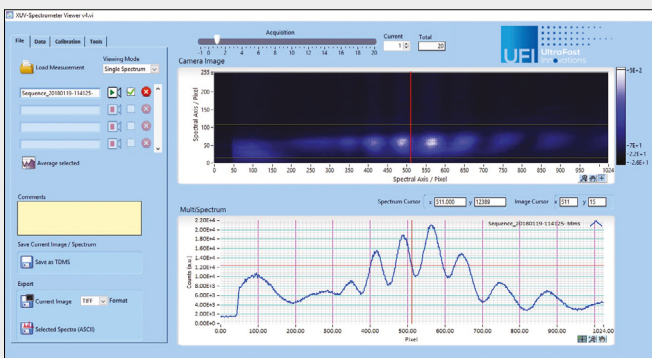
XUV-Spectrometer Viewer v4.vi

File | Data | Calibration | Tools

Load Measurement

Viewing Mode
Single Spectrum

Sequence_20180119-114125-

Average selected

Comments

Save Current Image / Spectrum

Save as TDMS

Export

Current Image TIFF Format

Selected Spectra (ASCII)

Acquisition
0 1 2 3 4 5 6 7 8 9 10 11 12 13 14 15 16 17 18 19 20

Current
1

Total
20

UFI UltraFast Innovations

Camera Image

255
200
150
100
50
0
Spectral Axis / Pixel

0 50 100 150 200 250 300 350 400 450 500 550 600 650 700 750 800 850 900 950 1024
Spectral Axis / Pixel

5E+2
7E+1
2.2E+1
-2.8E+1

Spectrum Cursor x 511.000 y 12389
Image Cursor x 511 y 15

MultiSpectrum

Sequence_20180119-114125-bbms

2.20E+4
2.00E+4
1.80E+4
1.60E+4
1.40E+4
1.20E+4
1.00E+4
8.00E+3
6.00E+3
4.00E+3
2.00E+3
0.00E+0
Counts (a.u.)

0.00 100.00 200.00 300.00 400.00 500.00 600.00 700.00 800.00 900.00 1024.00
Pixel